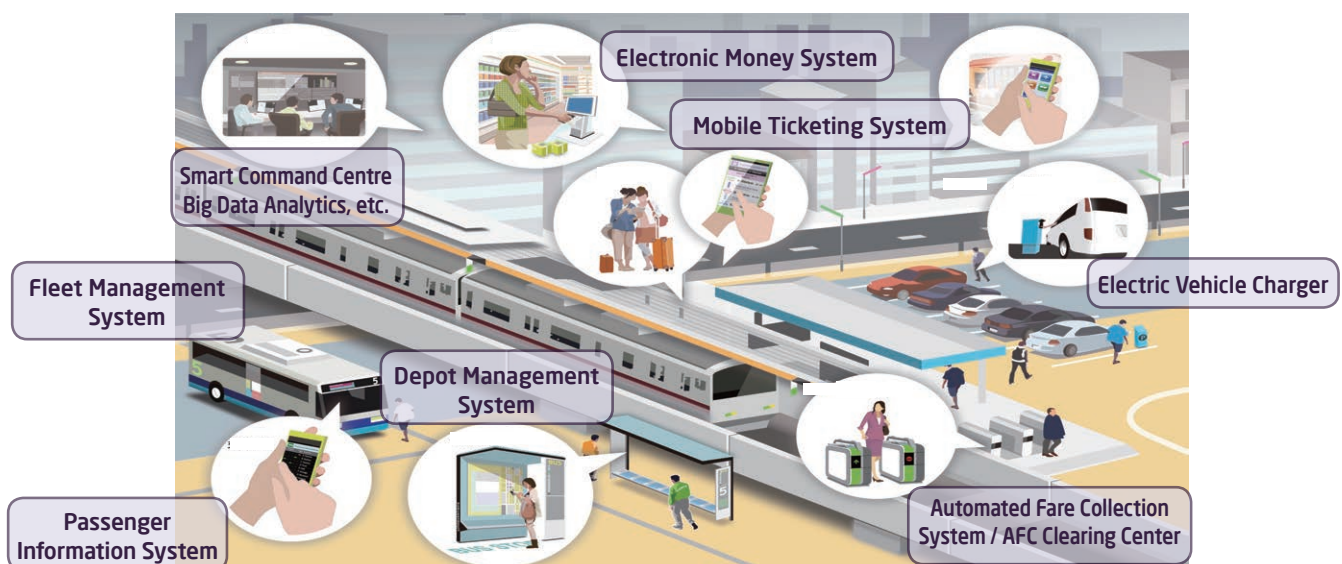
Electronic Money System

Mobile Ticketing System

Smart Command Centre
Big Data Analytics, etc.

Fleet Management
System

Electric Vehicle Charger

Depot Management
System

Passenger
Information System

Automated Fare Collection
System / AFC Clearing Center